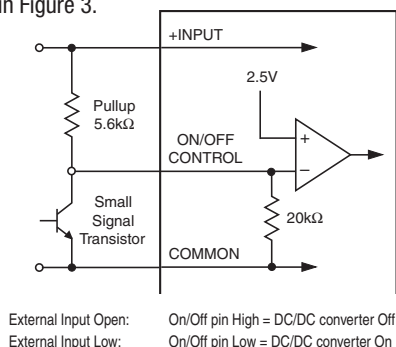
in Figure 3.

+INPUT

2.5V

Pullup
5.6kΩ

ON/OFF
CONTROL

+
–

Small
Signal
Transistor

20kΩ

COMMON

External Input Open: On/Off pin High = DC/DC converter Off
External Input Low: On/Off pin Low = DC/DC converter On